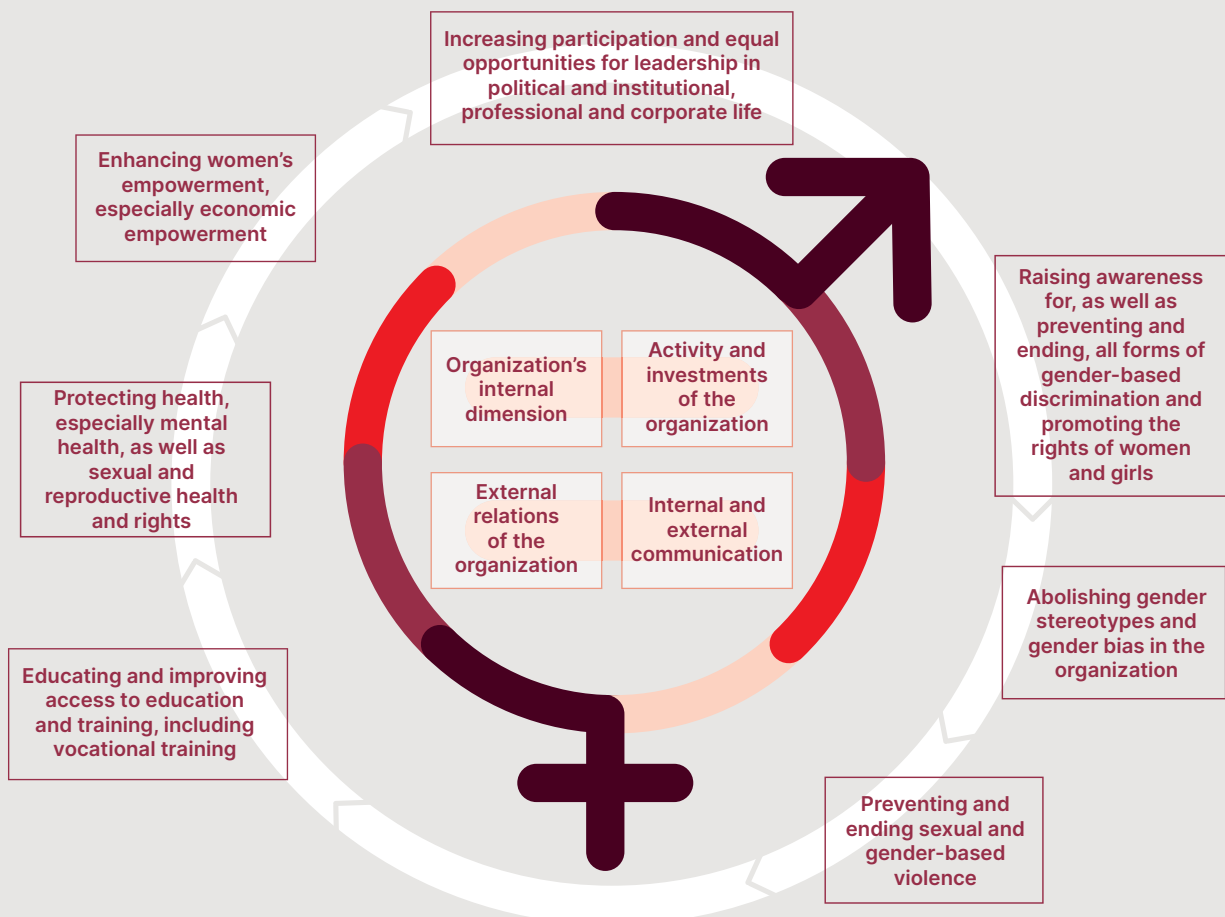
Increasing participation and equal opportunities for leadership in political and institutional, professional and corporate life

Raising awareness for, as well as preventing and ending, all forms of gender-based discrimination and promoting the rights of women and girls

Abolishing gender stereotypes and gender bias in the organization

Preventing and ending sexual and gender-based violence

Educating and improving access to education and training, including vocational training

Protecting health, especially mental health, as well as sexual and reproductive health and rights

Enhancing women's empowerment, especially economic empowerment

Organization's internal dimension

Activity and investments of the organization

External relations of the organization

Internal and external communication